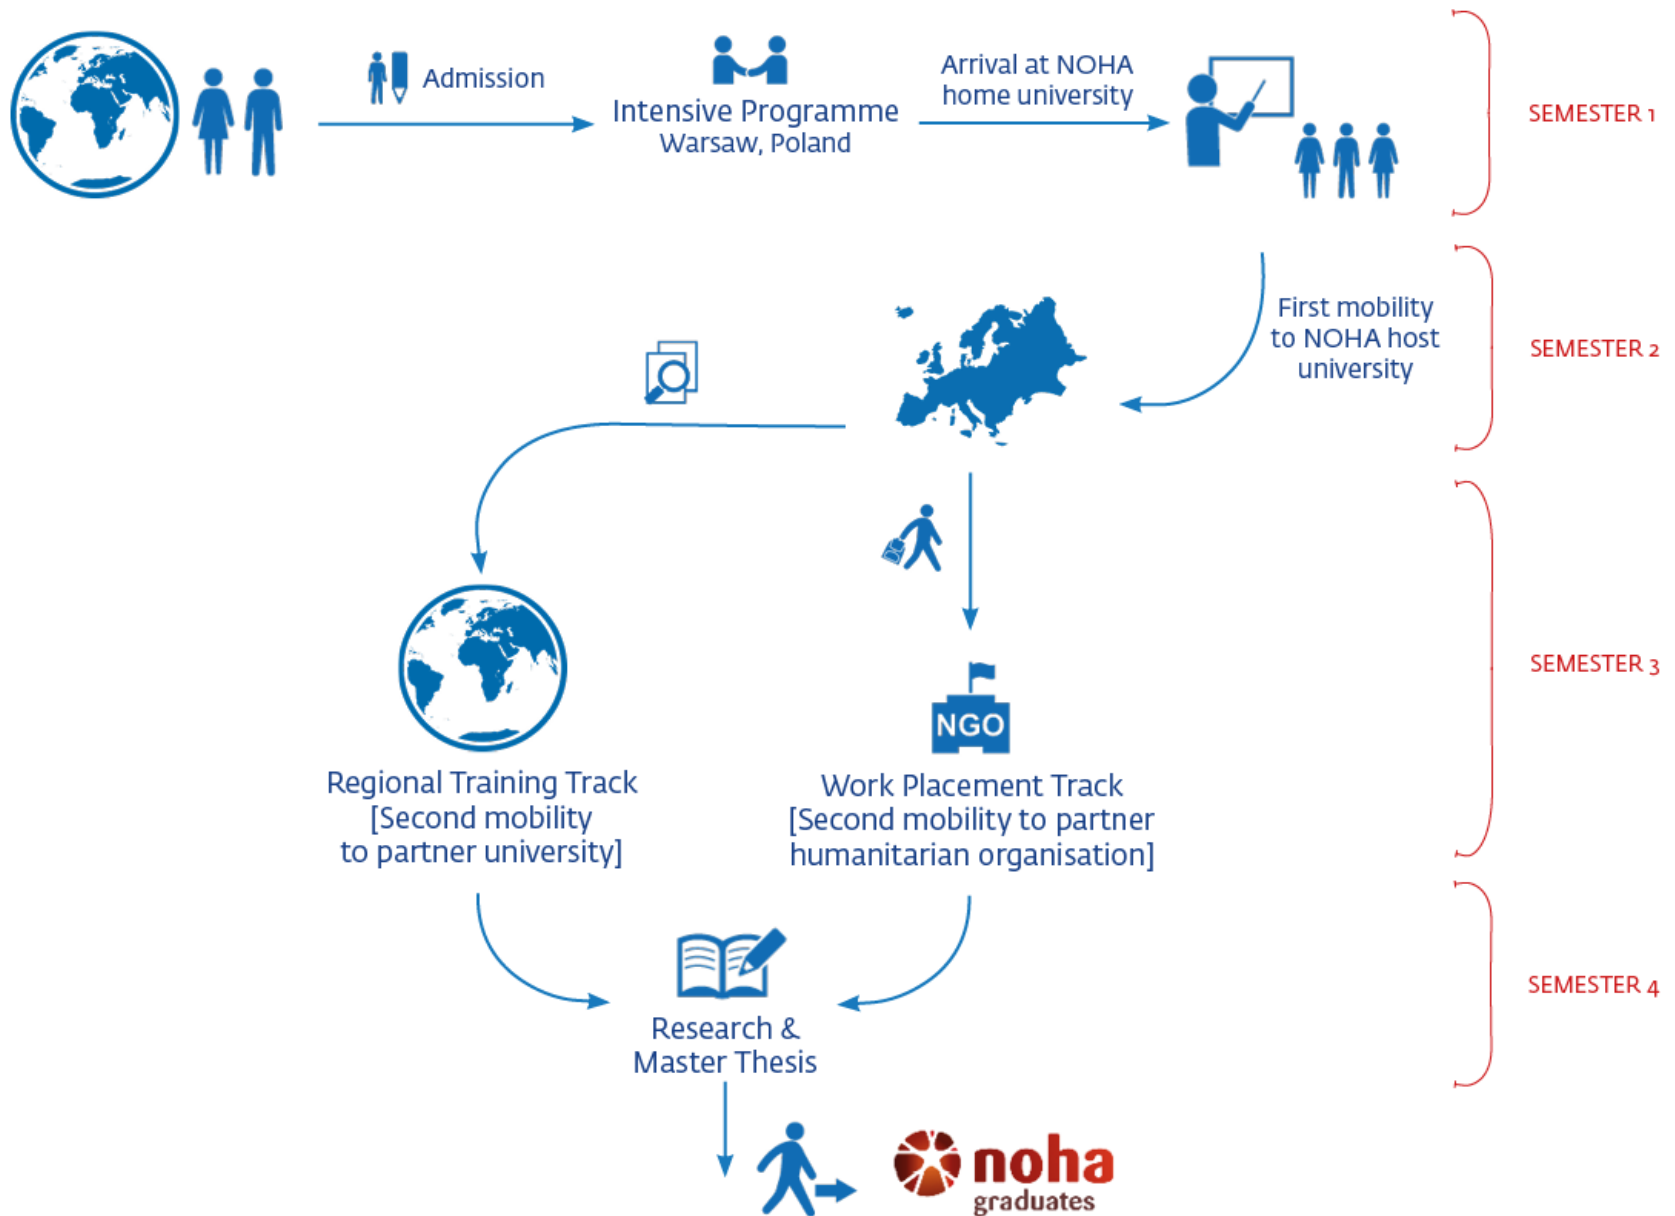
Admission

Intensive Programme
Warsaw, Poland

Arrival at NOHA
home university

SEMESTER 1

First mobility
to NOHA host
university

SEMESTER 2

SEMESTER 3

NGO

Regional Training Track
[Second mobility
to partner university]

Work Placement Track
[Second mobility to partner
humanitarian organisation]

SEMESTER 4

Research &
Master Thesis

noha
graduates